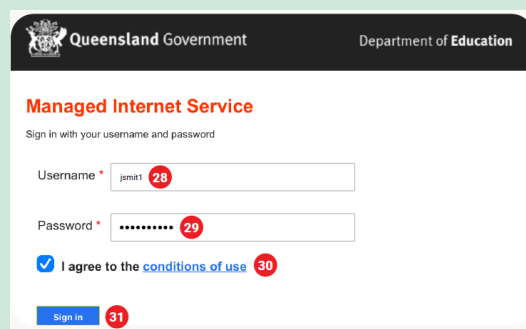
Queensland Government

Department of Education

Managed Internet Service

Sign in with your username and password

Username * jsmit1 28

Password * •••••••••• 29

I agree to the conditions of use 30

Sign in 31